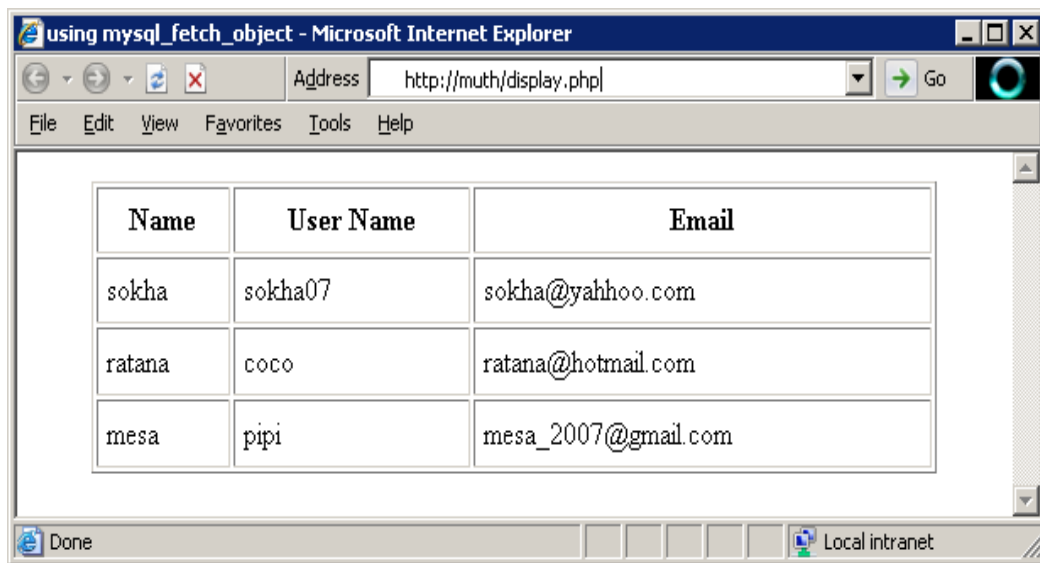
using mysql_fetch_object - Microsoft Internet Explorer

Address http://muth/display.php Go

File Edit View Favorites Tools Help

| Name | User Name | Email |
|---|---|---|
| sokha | sokha07 | sokha@yahhoo.com |
| ratana | coco | ratana@hotmail.com |
| mesa | pipi | mesa_2007@gmail.com |

Done Local intranet